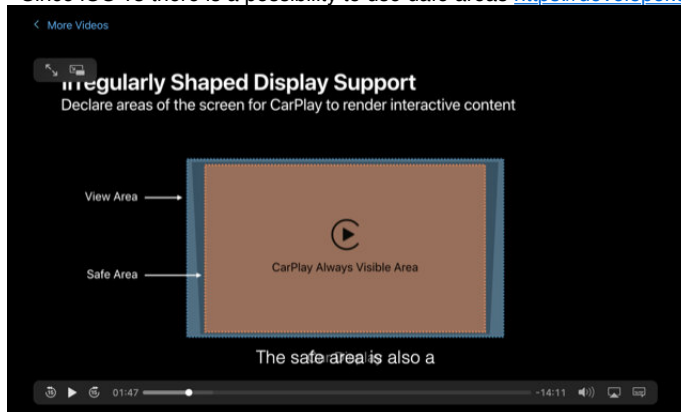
Since iOS 13 there is a possibility to use safe areas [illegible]

< More Videos

Irregularly Shaped Display Support
Declare areas of the screen for CarPlay to render interactive content

View Area

Safe Area

CarPlay Always Visible Area

The safe area is also a

01:47

-14:11